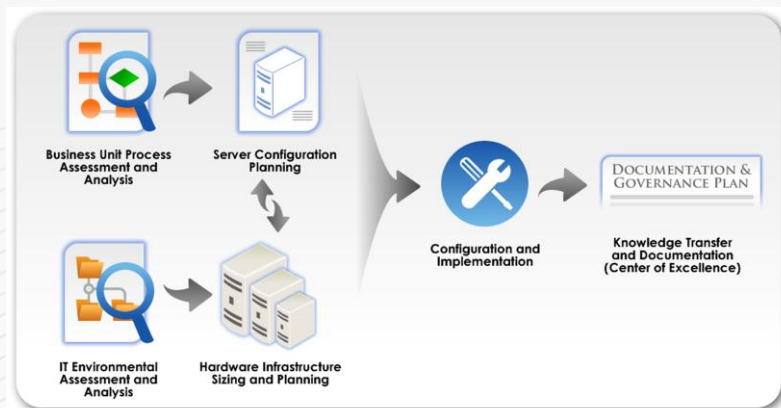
Business Unit Process Assessment and Analysis

Server Configuration Planning

IT Environmental Assessment and Analysis

Hardware Infrastructure Sizing and Planning

Configuration and Implementation

DOCUMENTATION & GOVERNANCE PLAN

Knowledge Transfer and Documentation (Center of Excellence)